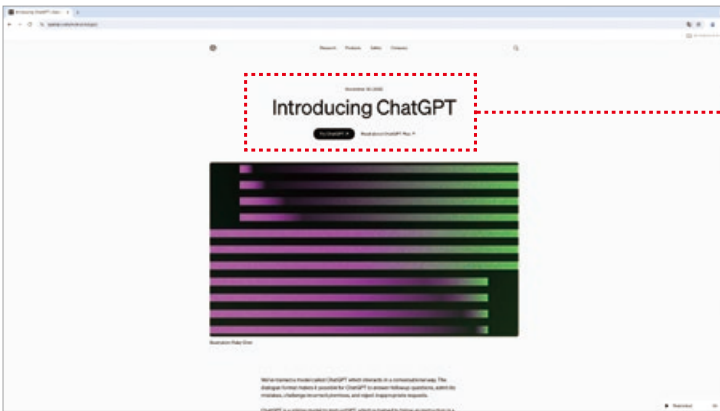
Research Products Safety Company

November 30, 2022

Introducing ChatGPT

Try ChatGPT ↗ Read about ChatGPT Plus ↗

Illustration: Ruby Chen

We've trained a model called ChatGPT which interacts in a conversational way. The dialogue format makes it possible for ChatGPT to answer followup questions, admit its mistakes, challenge incorrect premises, and reject inappropriate requests.

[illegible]